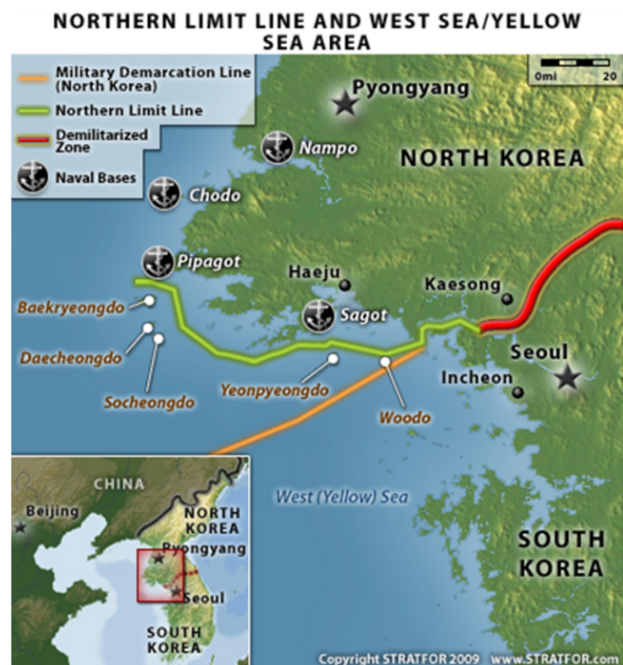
NORTHERN LIMIT LINE AND WEST SEA/YELLOW SEA AREA

Military Demarcation Line (North Korea)
Northern Limit Line
Demilitarized Zone
Naval Bases

0mi 20

Pyongyang
Nampo
NORTH KOREA
Chodo
Pipagot
Haeju
Kaesong
Baekryeongdo
Sagot
Daecheongdo
Seoul
Socheongdo
Yeonpyeongdo
Incheon
Woodo

CHINA
Beijing
NORTH KOREA
Pyongyang
Seoul
SOUTH KOREA

West (Yellow) Sea

SOUTH KOREA

Copyright STRATFOR 2009 www.STRATFOR.com